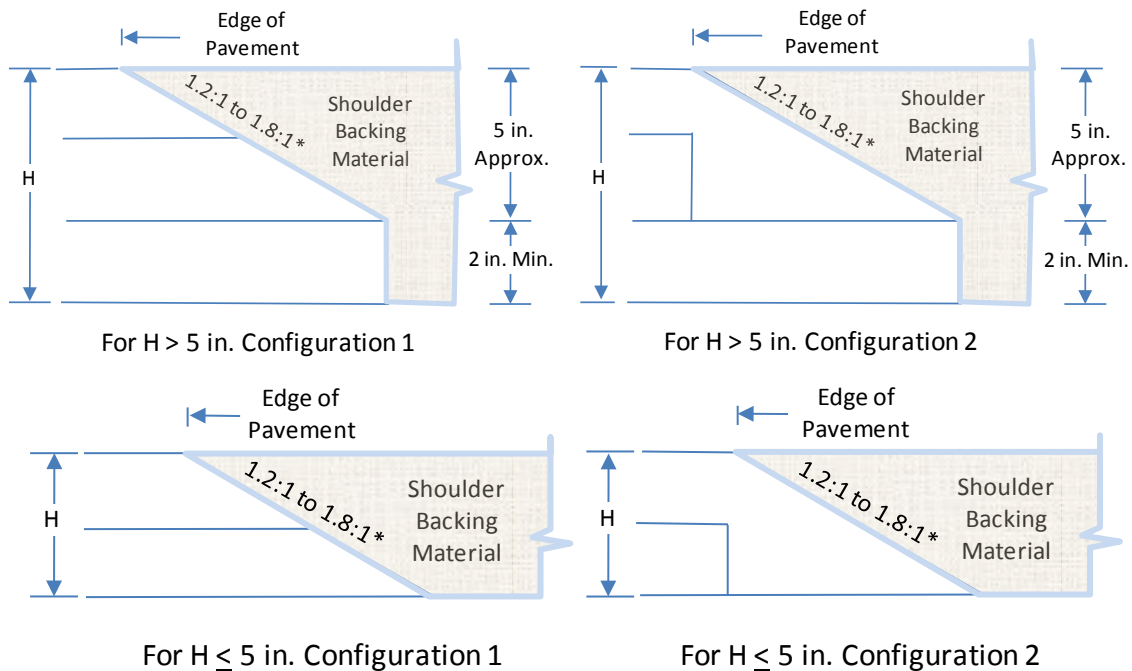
Edge of Pavement

1.2:1 to 1.8:1*

Shoulder Backing Material

H

5 in. Approx.

2 in. Min.

For H > 5 in. Configuration 1

Edge of Pavement

1.2:1 to 1.8:1*

Shoulder Backing Material

H

5 in. Approx.

2 in. Min.

For H > 5 in. Configuration 2

Edge of Pavement

1.2:1 to 1.8:1*

Shoulder Backing Material

H

For H $\leq$ 5 in. Configuration 1

Edge of Pavement

1.2:1 to 1.8:1*

Shoulder Backing Material

H

For H $\leq$ 5 in. Configuration 2